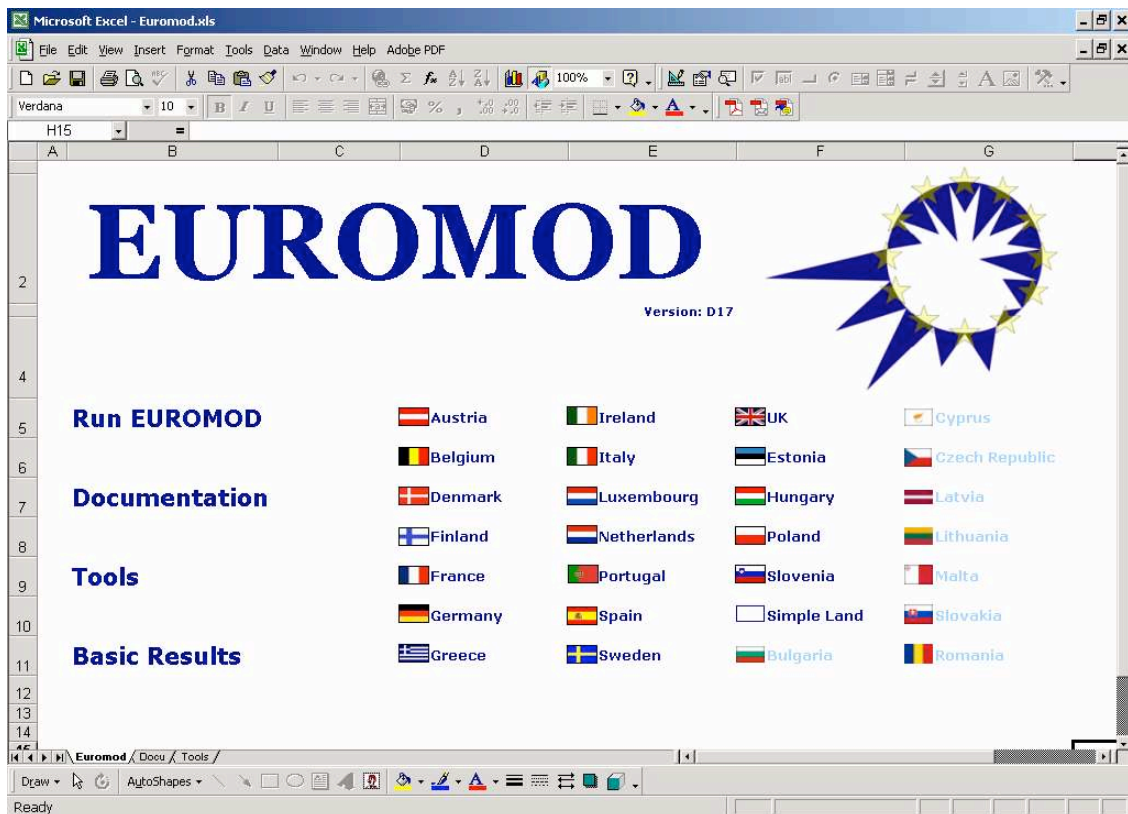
Microsoft Excel - Euromod.xls

File Edit View Insert Format Tools Data Window Help Adobe PDF

100%

Verdana 10 B I U % ,

H15 =

A B C D E F G

EUROMOD

Version: D17

2

4

| | | | | |
|---|---|---|---|---|
| Run EUROMOD | Austria | Ireland | UK | Cyprus |
| | Belgium | Italy | Estonia | Czech Republic |
| Documentation | Denmark | Luxembourg | Hungary | Latvia |
| | Finland | Netherlands | Poland | Lithuania |
| Tools | France | Portugal | Slovenia | Malta |
| | Germany | Spain | Simple Land | Slovakia |
| Basic Results | Greece | Sweden | Bulgaria | Romania |

5
6
7
8
9
10
11
12
13
14

Euromod / Docu / Tools /

Draw AutoShapes

Ready